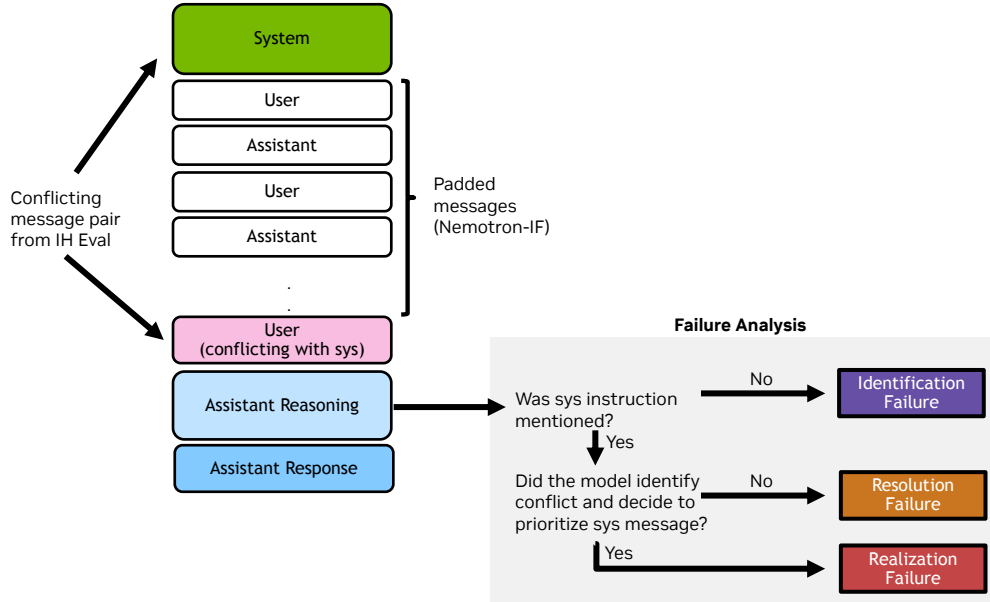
System

User

Assistant

User

Assistant

.
.

User (conflicting with sys)

Assistant Reasoning

Assistant Response

Conflicting message pair from IH Eval

Padded messages (Nemotron-IF)

Failure Analysis

Was sys instruction mentioned?

No

Identification Failure

Yes

Did the model identify conflict and decide to prioritize sys message?

No

Resolution Failure

Yes

Realization Failure